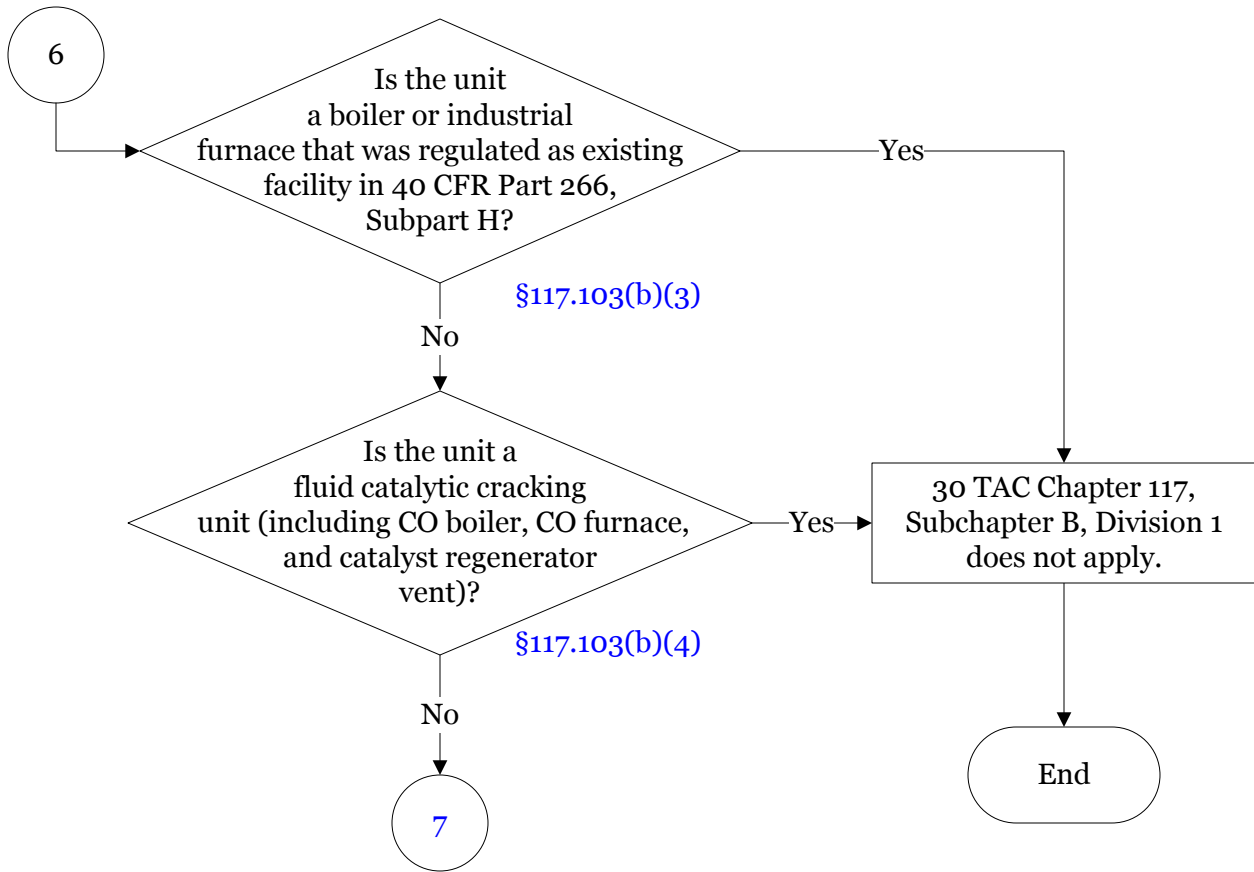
6

Is the unit a boiler or industrial furnace that was regulated as existing facility in 40 CFR Part 266, Subpart H?

Yes

§117.103(b)(3)

No

Is the unit a fluid catalytic cracking unit (including CO boiler, CO furnace, and catalyst regenerator vent)?

Yes

30 TAC Chapter 117, Subchapter B, Division 1 does not apply.

§117.103(b)(4)

No

7

End